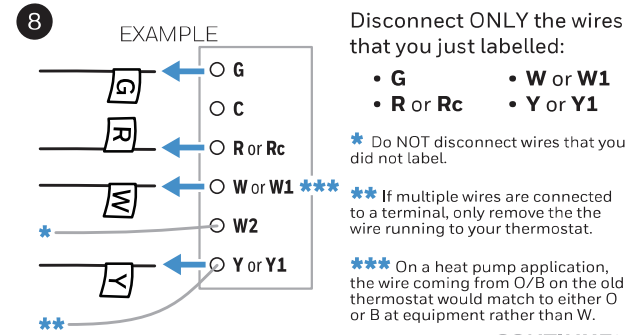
8

EXAMPLE

G

R

W

Y

G

C

R or Rc

W or W1 ***

W2

Y or Y1

*

**

Disconnect ONLY the wires that you just labelled:

• G
• R or Rc
• W or W1
• Y or Y1

* Do NOT disconnect wires that you did not label.

** If multiple wires are connected to a terminal, only remove the the wire running to your thermostat.

*** On a heat pump application, the wire coming from O/B on the old thermostat would match to either O or B at equipment rather than W.